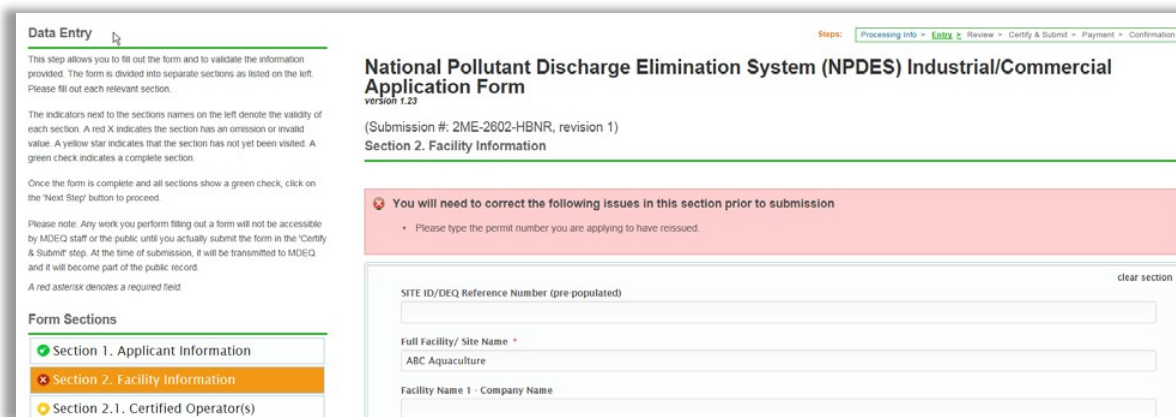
Data Entry

This step allows you to fill out the form and to validate the information provided. The form is divided into separate sections as listed on the left. Please fill out each relevant section.

The indicators next to the sections names on the left denote the validity of each section. A red X indicates the section has an omission or invalid value. A yellow star indicates that the section has not yet been visited. A green check indicates a complete section.

Once the form is complete and all sections show a green check, click on the 'Next Step' button to proceed.

Please note: Any work you perform filling out a form will not be accessible by MDEQ staff or the public until you actually submit the form in the 'Certify & Submit' step. At the time of submission, it will be transmitted to MDEQ and it will become part of the public record.

A red asterisk denotes a required field.

Form Sections

Section 1. Applicant Information

Section 2. Facility Information

Section 2.1. Certified Operator(s)

Steps: Processing Info > Entry > Review > Certify & Submit > Payment > Confirmation

National Pollutant Discharge Elimination System (NPDES) Industrial/Commercial Application Form
version 1.23

(Submission #: 2ME-2602-HBNR, revision 1)

Section 2. Facility Information

You will need to correct the following issues in this section prior to submission

• Please type the permit number you are applying to have reissued.

clear section

SITE ID/DEQ Reference Number (pre-populated)

Full Facility/ Site Name *

ABC Aquaculture

Facility Name 1 - Company Name